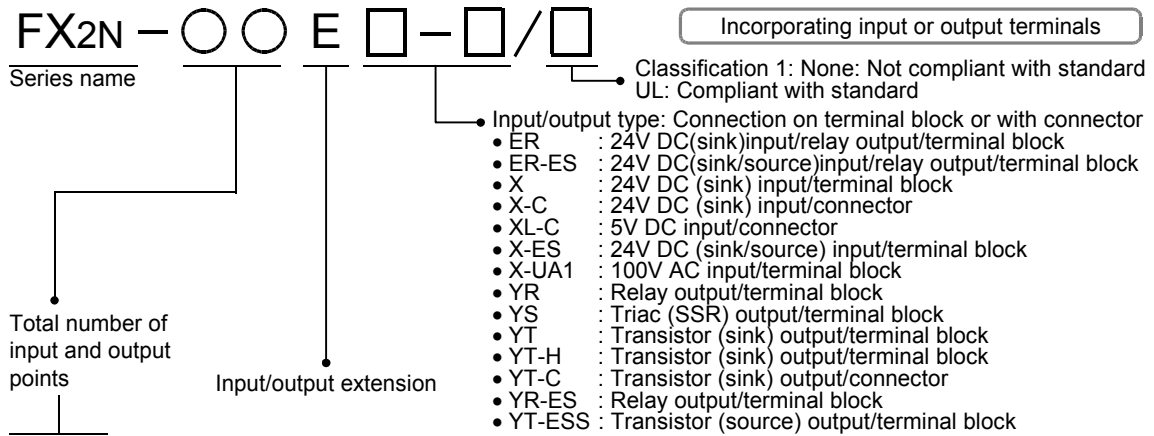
FX2N − ○ ○ E □ − □ / □

Incorporating input or output terminals

Series name

Classification 1: None: Not compliant with standard
UL: Compliant with standard

Input/output type: Connection on terminal block or with connector
• ER : 24V DC(sink)input/relay output/terminal block
• ER-ES : 24V DC(sink/source)input/relay output/terminal block
• X : 24V DC (sink) input/terminal block
• X-C : 24V DC (sink) input/connector
• XL-C : 5V DC input/connector
• X-ES : 24V DC (sink/source) input/terminal block
• X-UA1 : 100V AC input/terminal block
• YR : Relay output/terminal block
• YS : Triac (SSR) output/terminal block
• YT : Transistor (sink) output/terminal block
• YT-H : Transistor (sink) output/terminal block
• YT-C : Transistor (sink) output/connector
• YR-ES : Relay output/terminal block
• YT-ESS : Transistor (source) output/terminal block

Total number of input and output points

Input/output extension